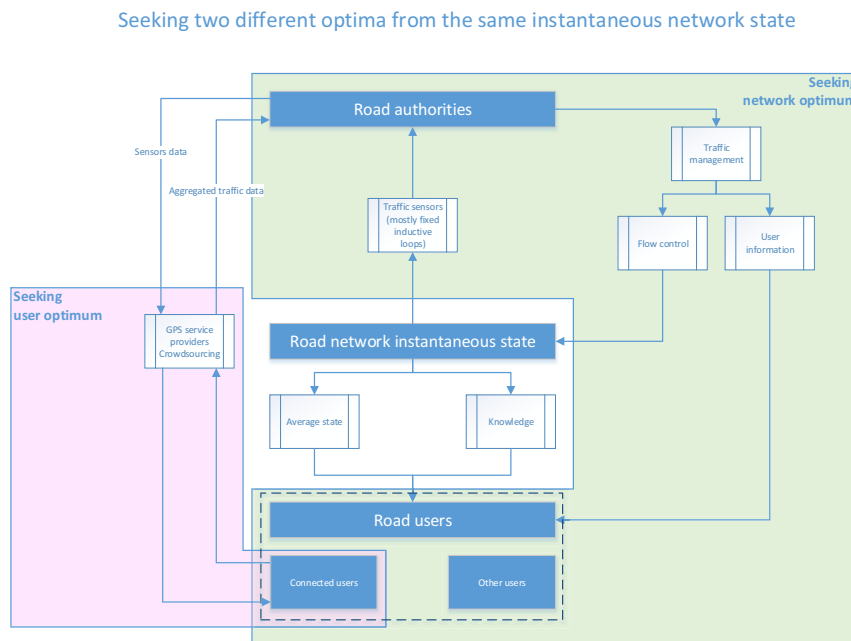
Seeking two different optima from the same instantaneous network state

Seeking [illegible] network optimu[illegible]

Road authorities

Sensors data

Aggregated traffic data

Traffic management

Traffic sensors (mostly fixed inductive loops)

Flow control

User information

Seeking user optimum

GPS service providers Crowdsourcing

Road network instantaneous state

Average state

Knowledge

Road users

Connected users

Other users